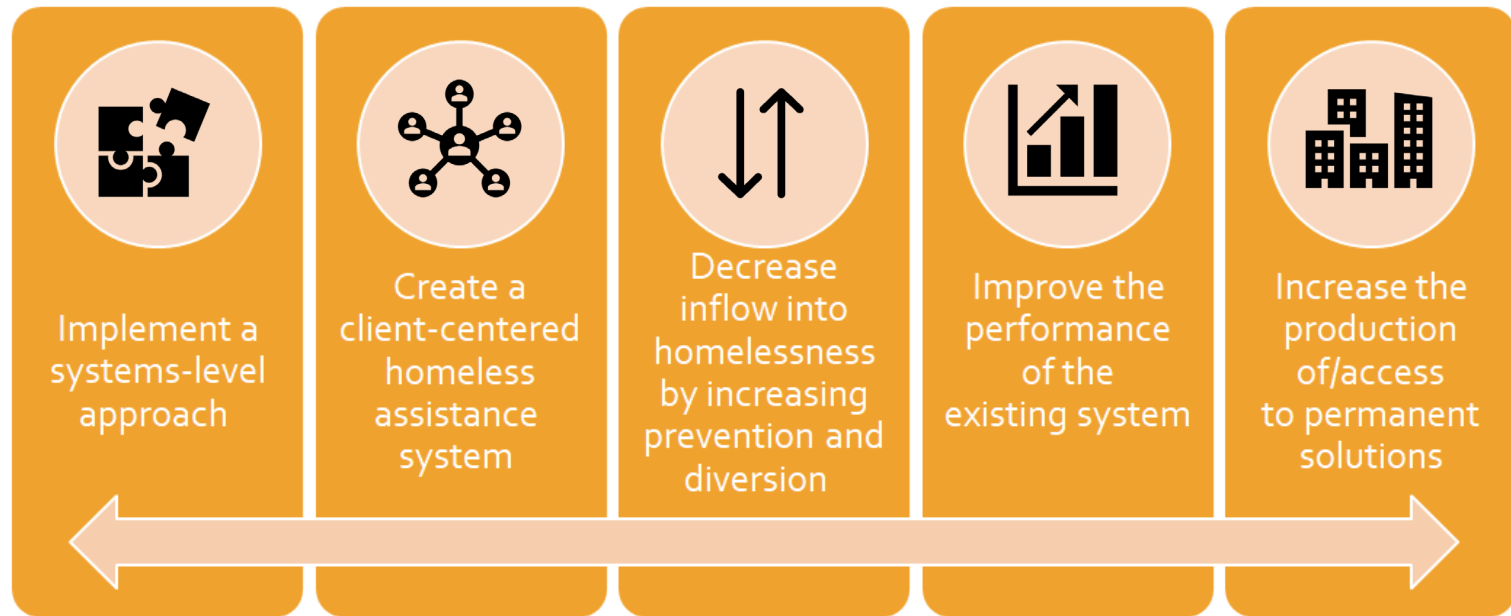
Implement a systems-level approach

Create a client-centered homeless assistance system

Decrease inflow into homelessness by increasing prevention and diversion

Improve the performance of the existing system

Increase the production of/access to permanent solutions